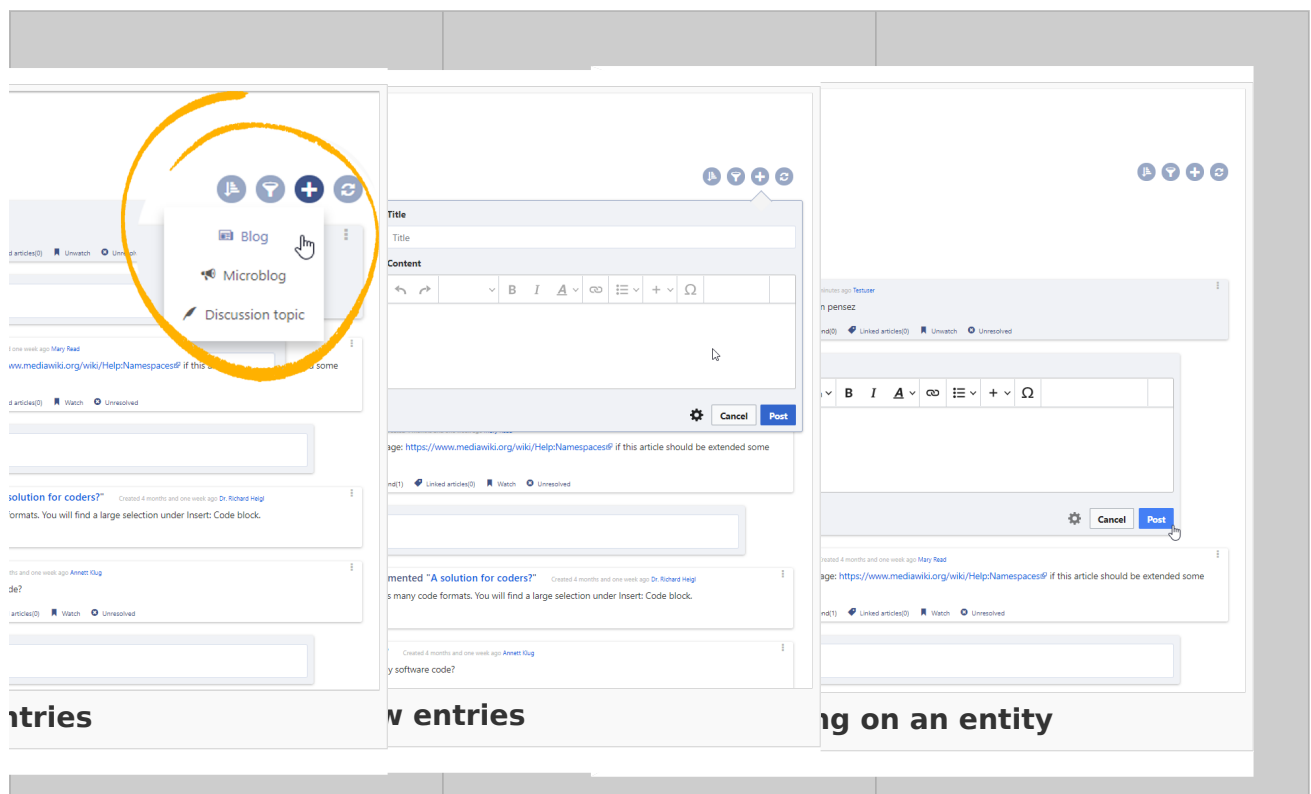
Blog
Microblog
Discussion topic
articles(0) Unwatch Unwatch
one week ago Mary Read
www.mediawiki.org/wiki/Help:Namespaces if this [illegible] some
articles(0) Watch Unresolved
solution for coders?" Created 4 months and one week ago Dr. Richard Heigl
formats. You will find a large selection under Insert: Code block.
and one week ago Annett Klug
de?
articles(0) Watch Unresolved
ntries

Title
Title
Content
B I A Ω
Cancel Post
age: https://www.mediawiki.org/wiki/Help:Namespaces if this article should be extended some
nd(1) Linked articles(0) Watch Unresolved
mented "A solution for coders?" Created 4 months and one week ago Dr. Richard Heigl
s many code formats. You will find a large selection under Insert: Code block.
Created 4 months and one week ago Annett Klug
y software code?
w entries

minutes ago Testuser
n pensez
nd(0) Linked articles(0) Unwatch Unresolved
B I A Ω
Cancel Post
reated 4 months and one week ago Mary Read
age: https://www.mediawiki.org/wiki/Help:Namespaces if this article should be extended some
nd(1) Linked articles(0) Watch Unresolved
ng on an entity